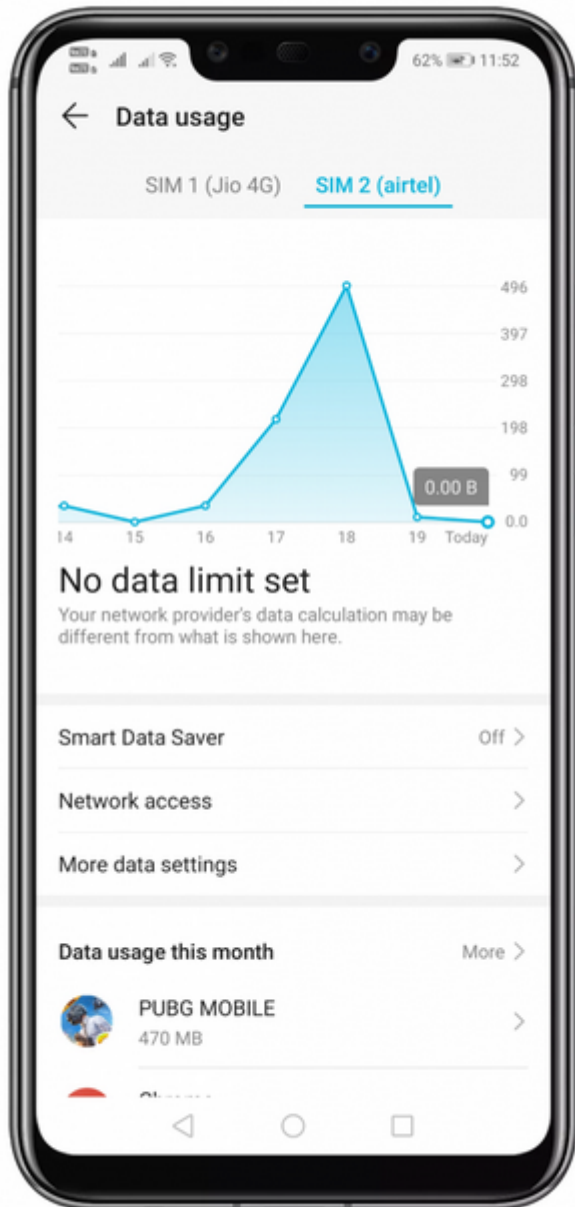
62% 11:52

Data usage

SIM 1 (Jio 4G)
SIM 2 (airtel)

496
397
298
198
99
0.0
0.00 B

14
15
16
17
18
19
Today

No data limit set

Your network provider's data calculation may be different from what is shown here.

Smart Data Saver
Off

Network access

More data settings

Data usage this month
More

PUBG MOBILE
470 MB

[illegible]